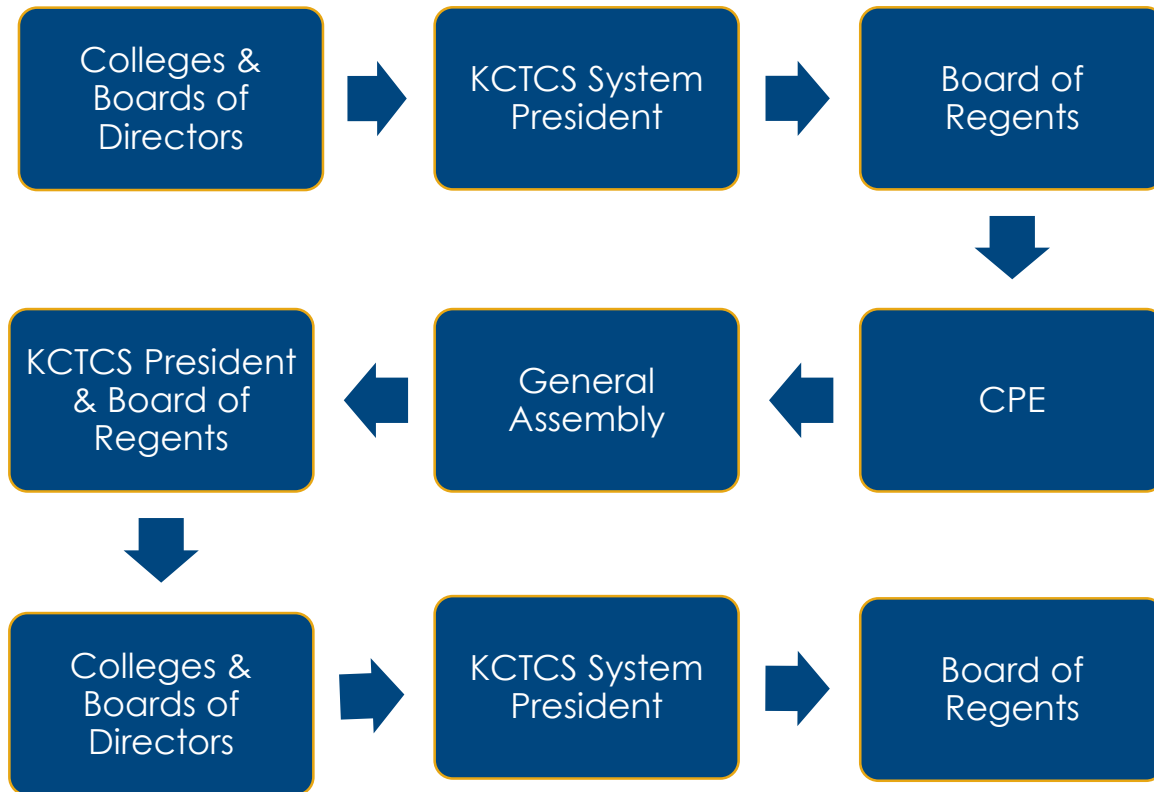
Colleges & Boards of Directors

KCTCS System President

Board of Regents

CPE

General Assembly

KCTCS President & Board of Regents

Colleges & Boards of Directors

KCTCS System President

Board of Regents